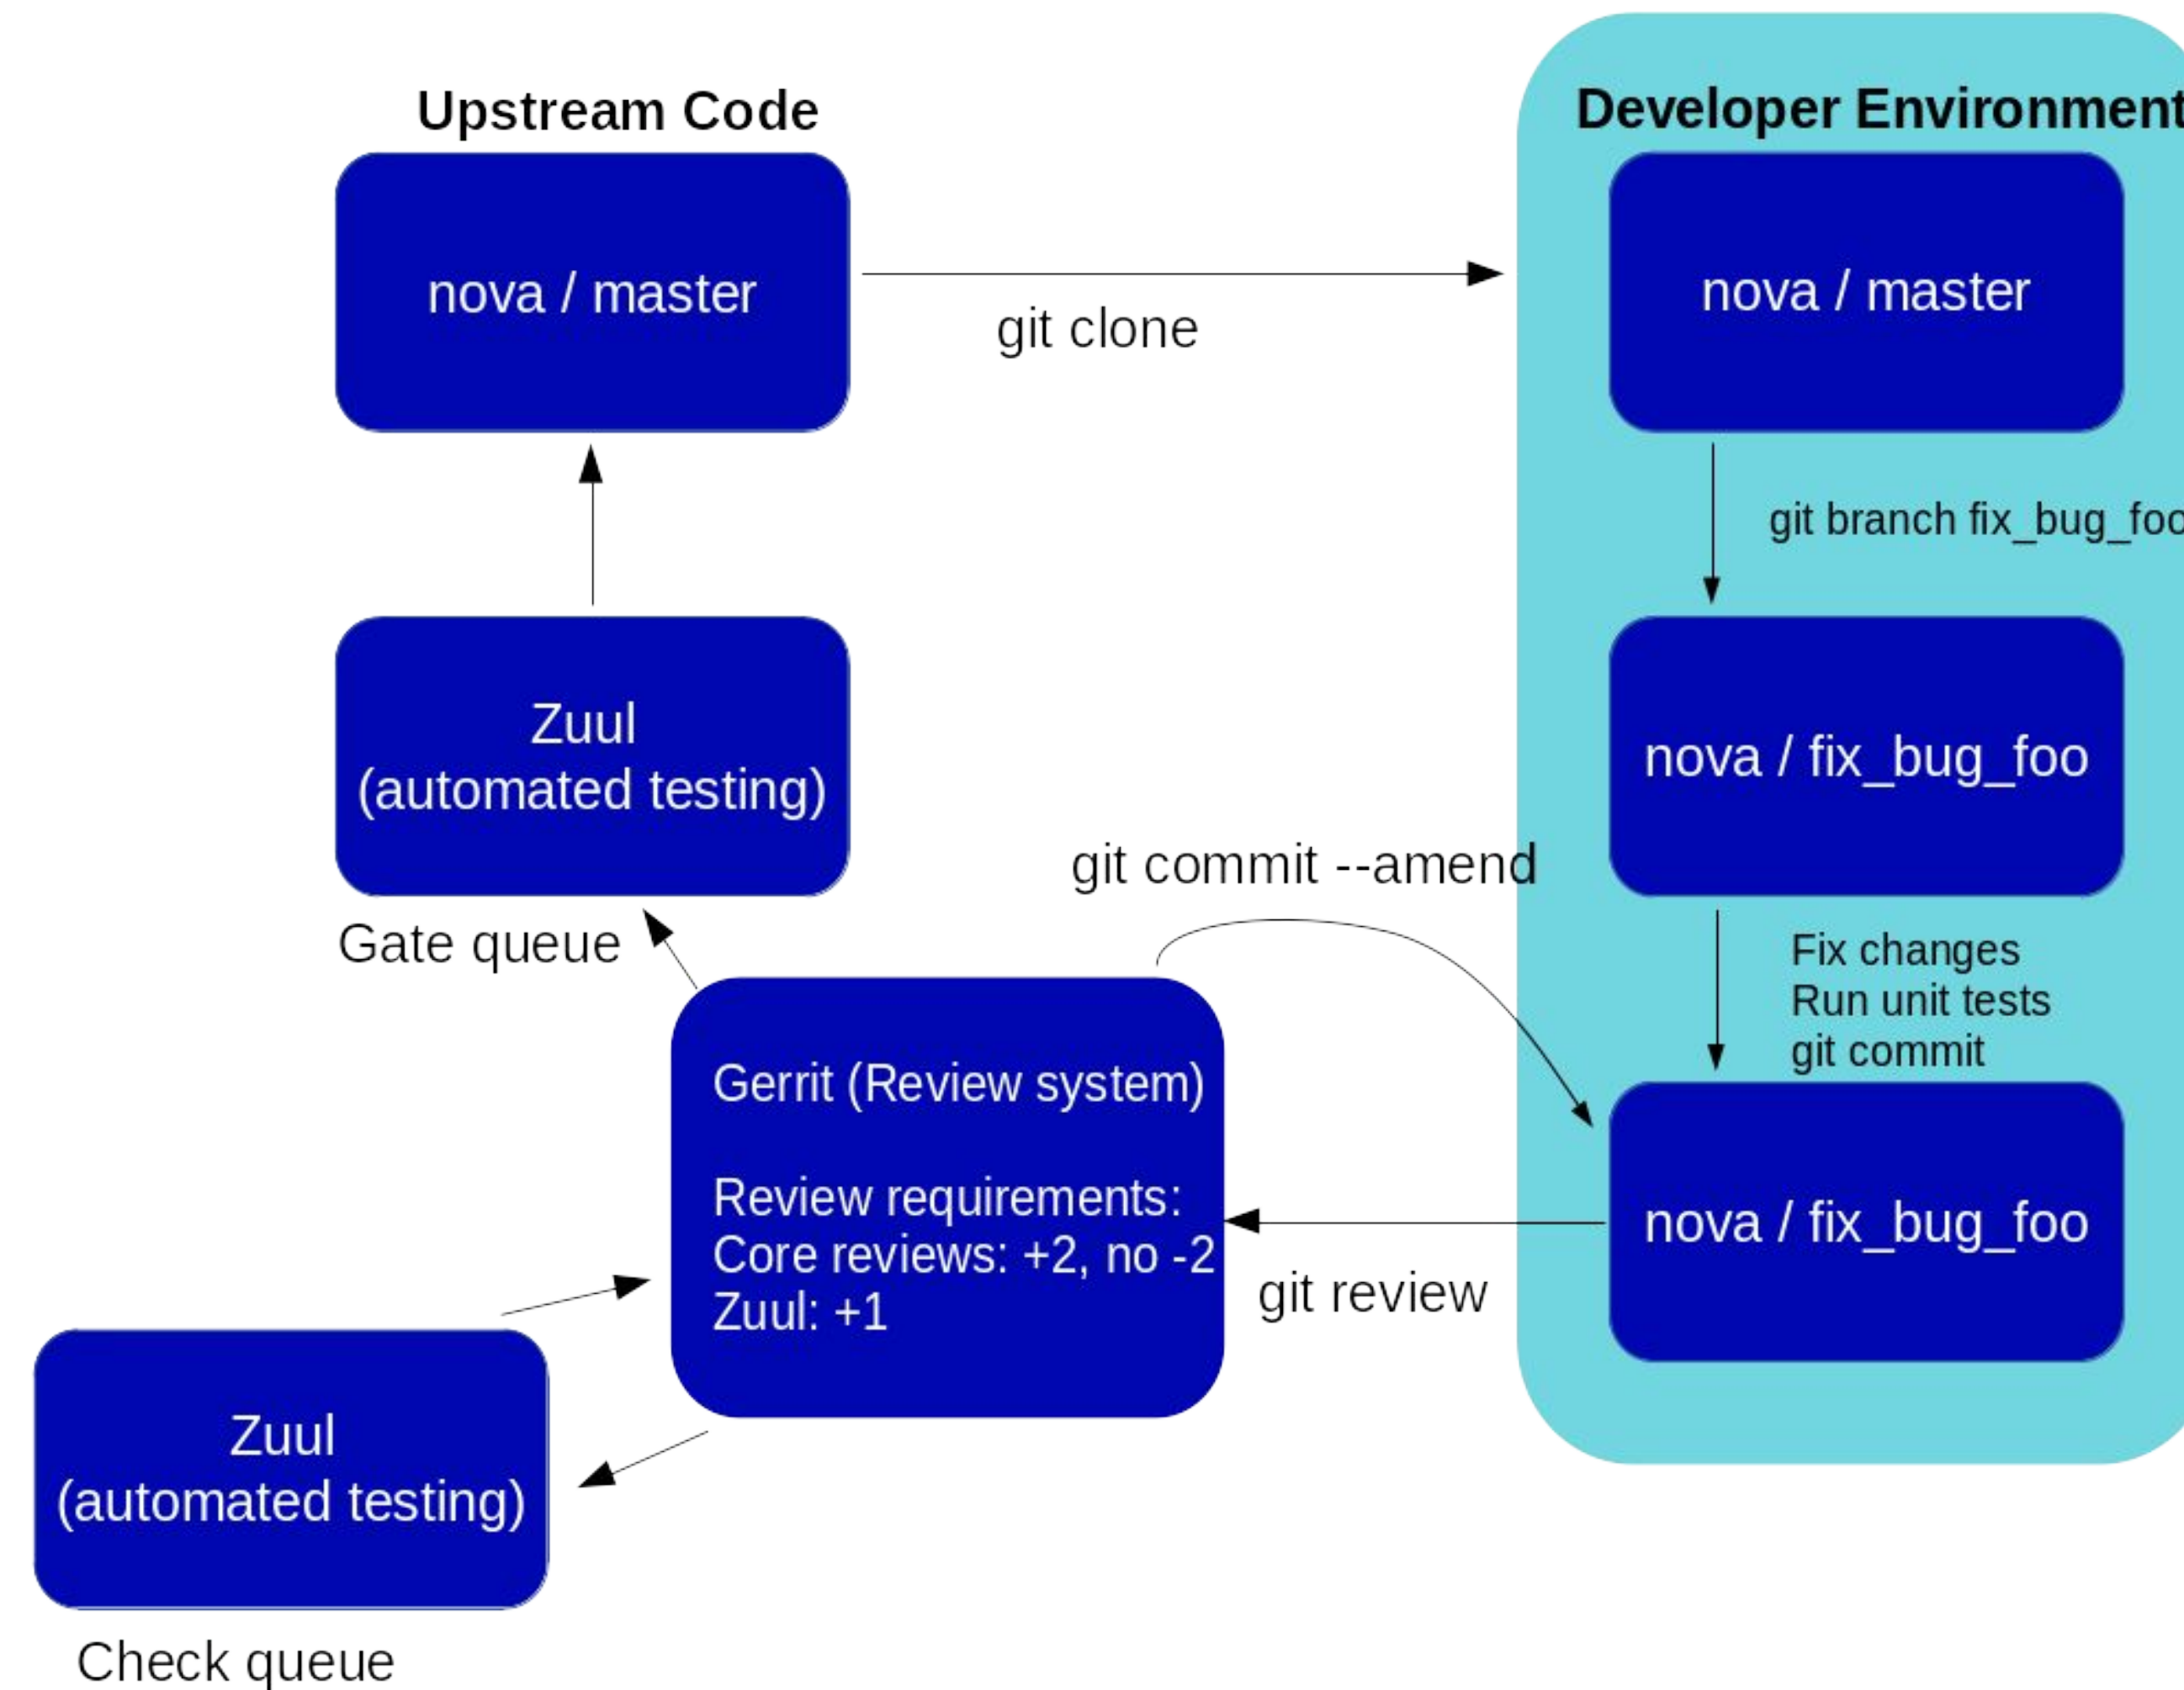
Upstream Code

nova / master

git clone

Developer Environment

nova / master

git branch fix_bug_foo

Zuul
(automated testing)

nova / fix_bug_foo

git commit --amend

Gate queue

Fix changes
Run unit tests
git commit

Gerrit (Review system)

Review requirements:
Core reviews: +2, no -2
Zuul: +1

nova / fix_bug_foo

git review

Zuul
(automated testing)

Check queue